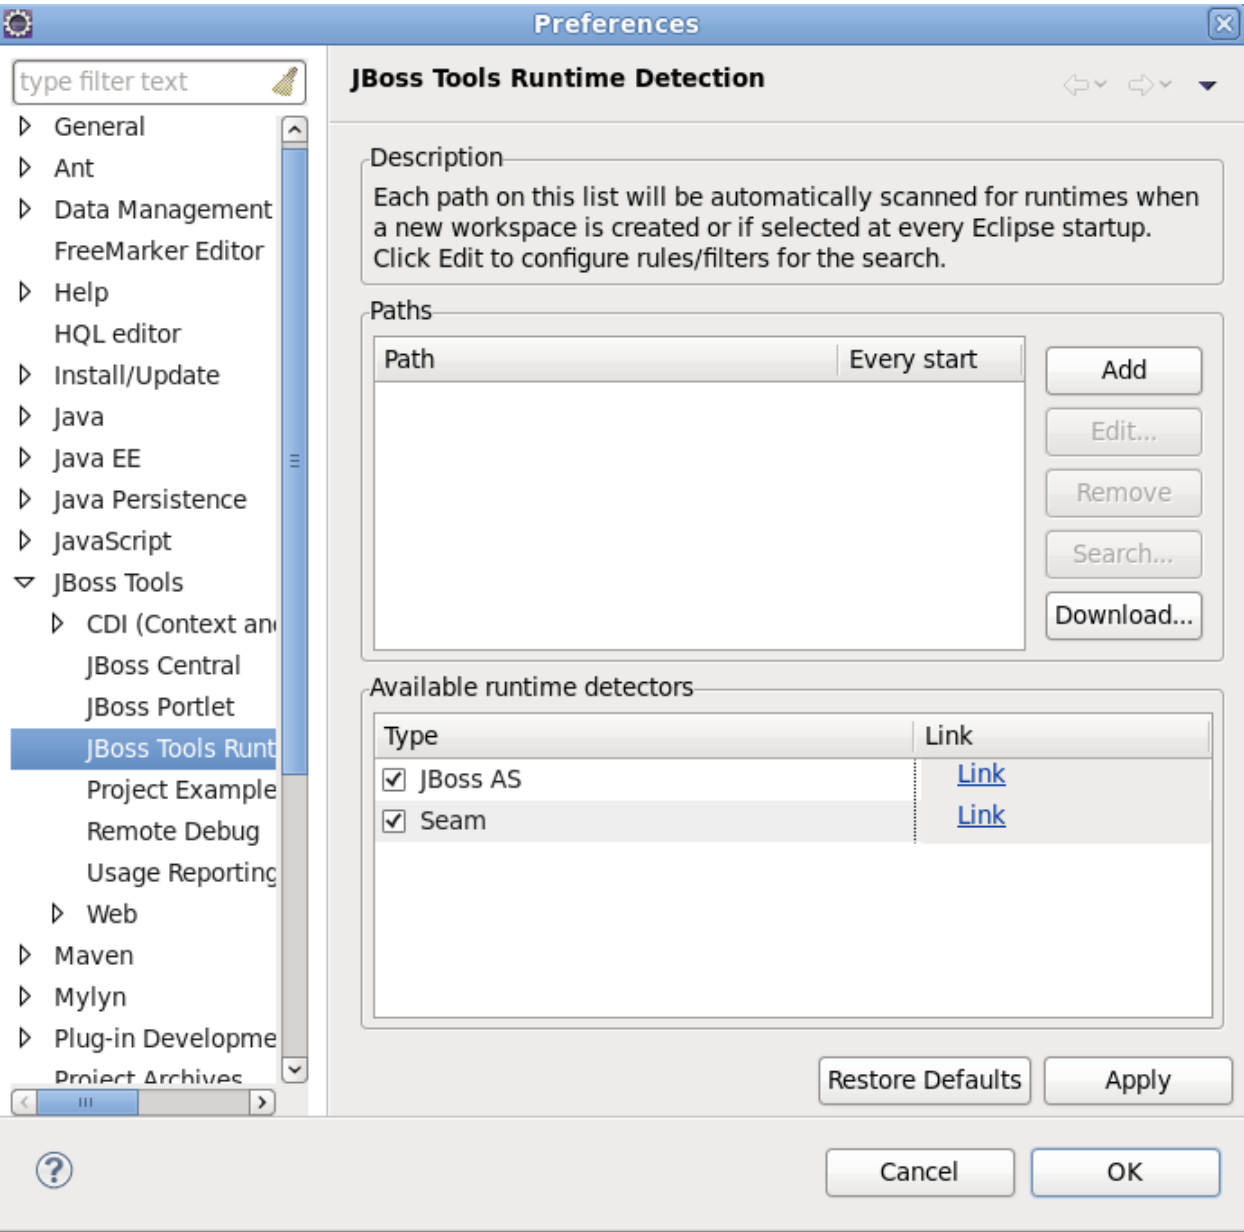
Preferences

type filter text

General
Ant
Data Management
FreeMarker Editor
Help
HQL editor
Install/Update
Java
Java EE
Java Persistence
JavaScript
JBoss Tools
CDI (Context an
JBoss Central
JBoss Portlet
JBoss Tools Runt
Project Example
Remote Debug
Usage Reporting
Web
Maven
Mylyn
Plug-in Developme
Project Archives

JBoss Tools Runtime Detection

Description
Each path on this list will be automatically scanned for runtimes when a new workspace is created or if selected at every Eclipse startup. Click Edit to configure rules/filters for the search.

Paths

| Path | Every start |
|---|---|

Add
Edit...
Remove
Search...
Download...

Available runtime detectors

| Type | Link |
|---|---|
| JBoss AS | Link |
| Seam | Link |

Restore Defaults
Apply

Cancel
OK